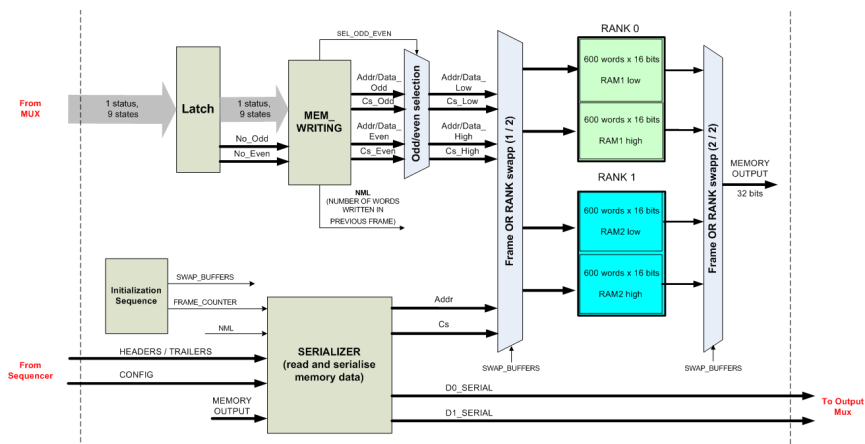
From MUX

1 status, 9 states

Latch

1 status, 9 states

No_Odd

No_Even

MEM_ WRITING

SEL_ODD_EVEN

Addr/Data_ Odd

Cs_Odd

Addr/Data_ Even

Cs_Even

Odd/even selection

Addr/Data_ Low

Cs_Low

Addr/Data_ High

Cs_High

NML
(NUMBER OF WORDS WRITTEN IN PREVIOUS FRAME)

Frame OR RANK swapp (1 / 2)

RANK 0

600 words x 16 bits
RAM1 low

600 words x 16 bits
RAM1 high

RANK 1

600 words x 16 bits
RAM2 low

600 words x 16 bits
RAM2 high

Frame OR RANK swapp (2 / 2)

MEMORY OUTPUT
32 bits

Initialization Sequence

SWAP_BUFFERS

FRAME_COUNTER

NML

Addr

Cs

From Sequencer

HEADERS / TRAILERS

CONFIG

SERIALIZER
(read and serialise memory data)

SWAP_BUFFERS

SWAP_BUFFERS

MEMORY OUTPUT

D0_SERIAL

D1_SERIAL

To Output Mux